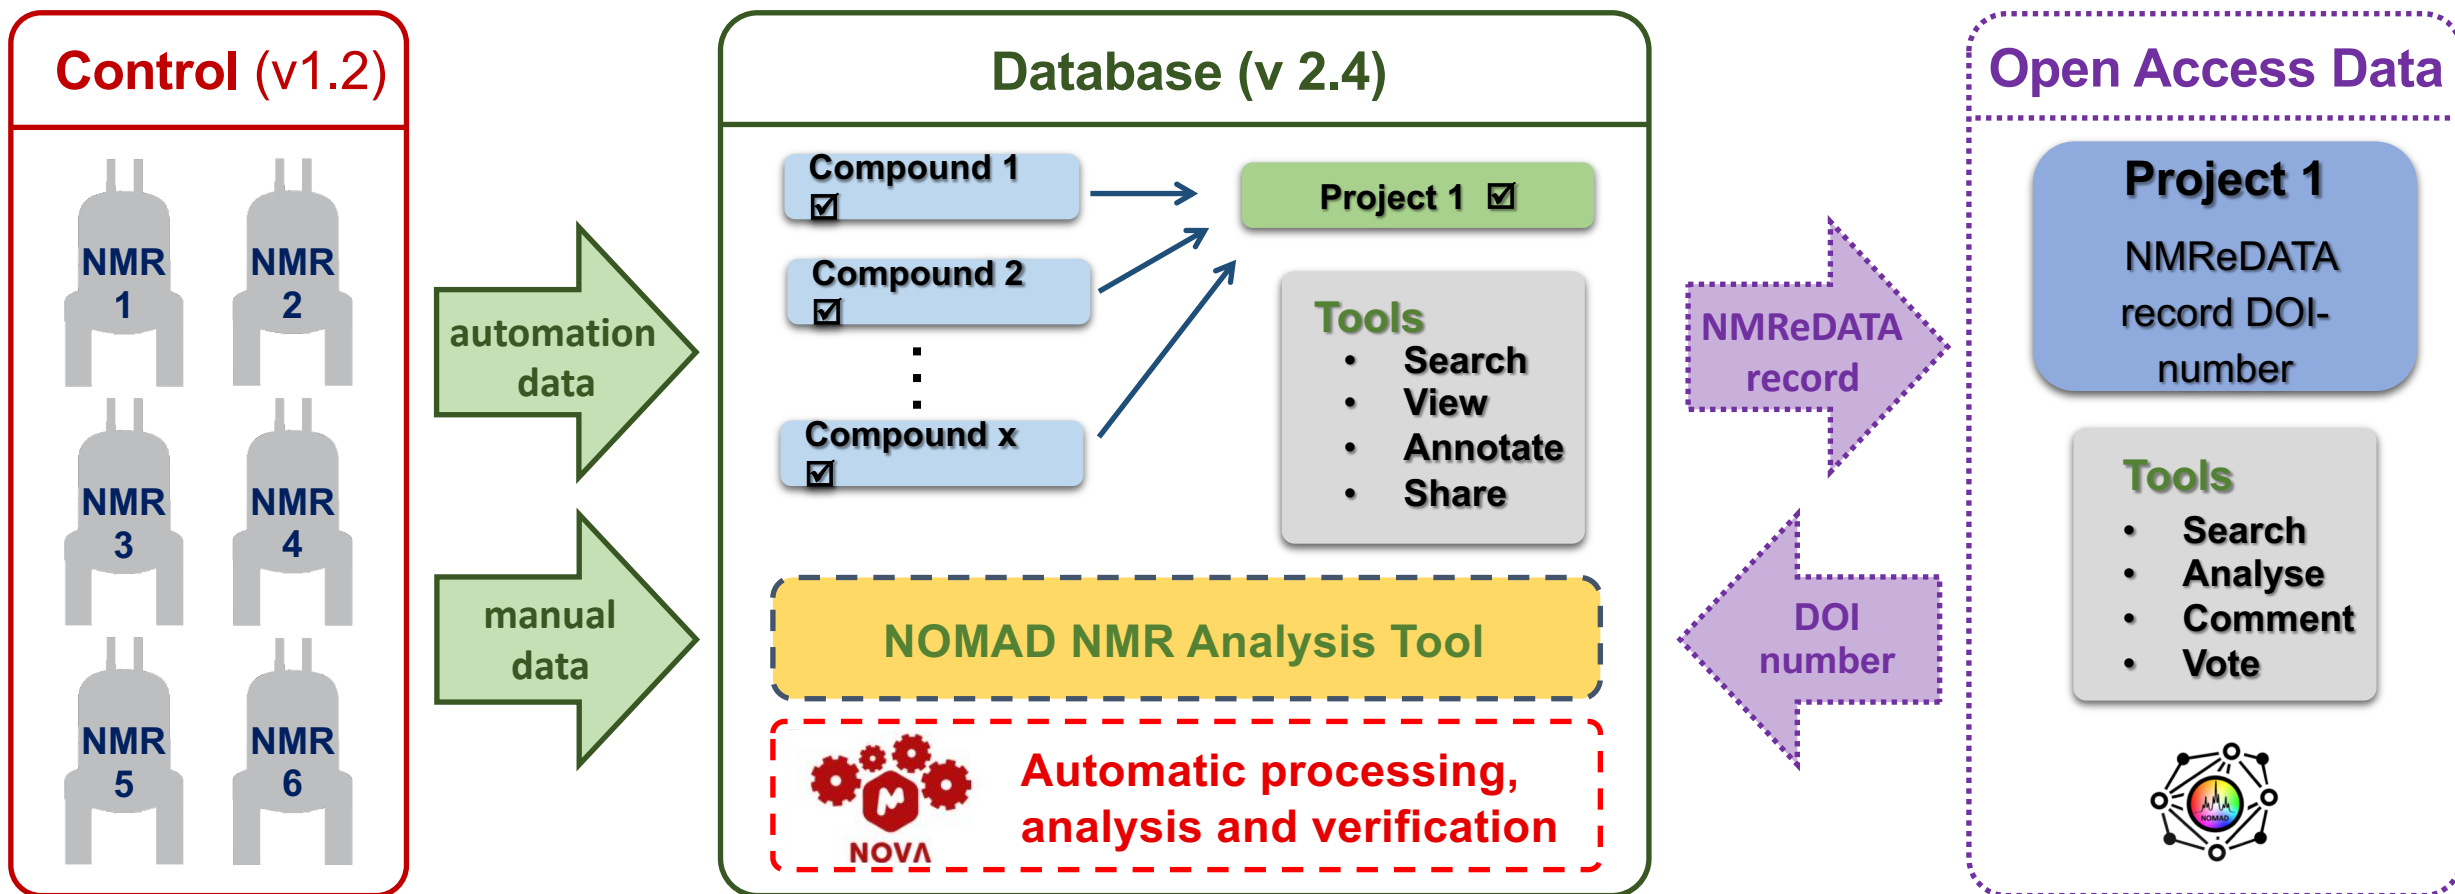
Control (v1.2)

NMR 1
NMR 2
NMR 3
NMR 4
NMR 5
NMR 6

automation data

manual data

Database (v 2.4)

Compound 1 ☑
Compound 2 ☑
⋮
Compound x ☑

Project 1 ☑

Tools
• Search
• View
• Annotate
• Share

NOMAD NMR Analysis Tool

NOVA

Automatic processing, analysis and verification

NMReDATA record

DOI number

Open Access Data

Project 1
NMReDATA record DOI-number

Tools
• Search
• Analyse
• Comment
• Vote

NOMAD